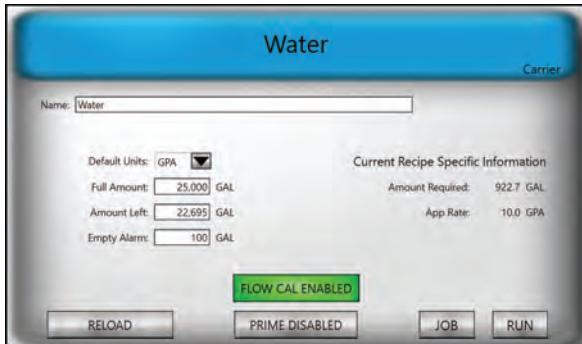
Water

Carrier

Name: Water

Default Units: GPA

Full Amount: 25,000 GAL

Amount Left: 22,695 GAL

Empty Alarm: 100 GAL

Current Recipe Specific Information

Amount Required: 922.7 GAL

App Rate: 10.0 GPA

FLOW CAL ENABLED

RELOAD

PRIME DISABLED

JOB

RUN